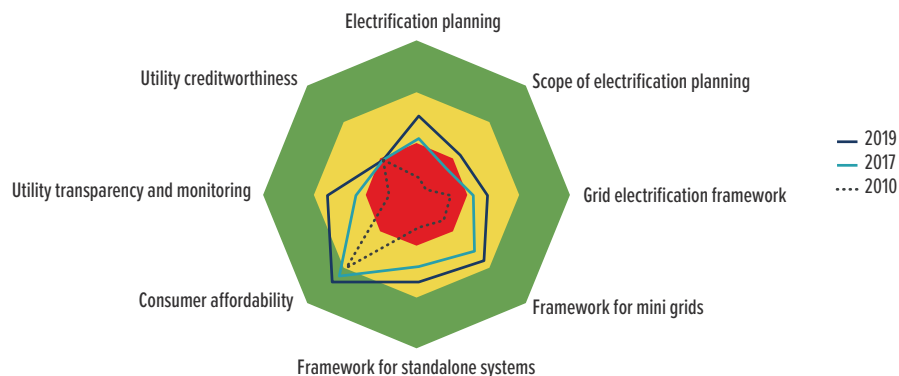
Electrification planning

Utility creditworthiness

Scope of electrification planning

Utility transparency and monitoring

Grid electrification framework

Consumer affordability

Framework for mini grids

Framework for standalone systems

2019
2017
2010